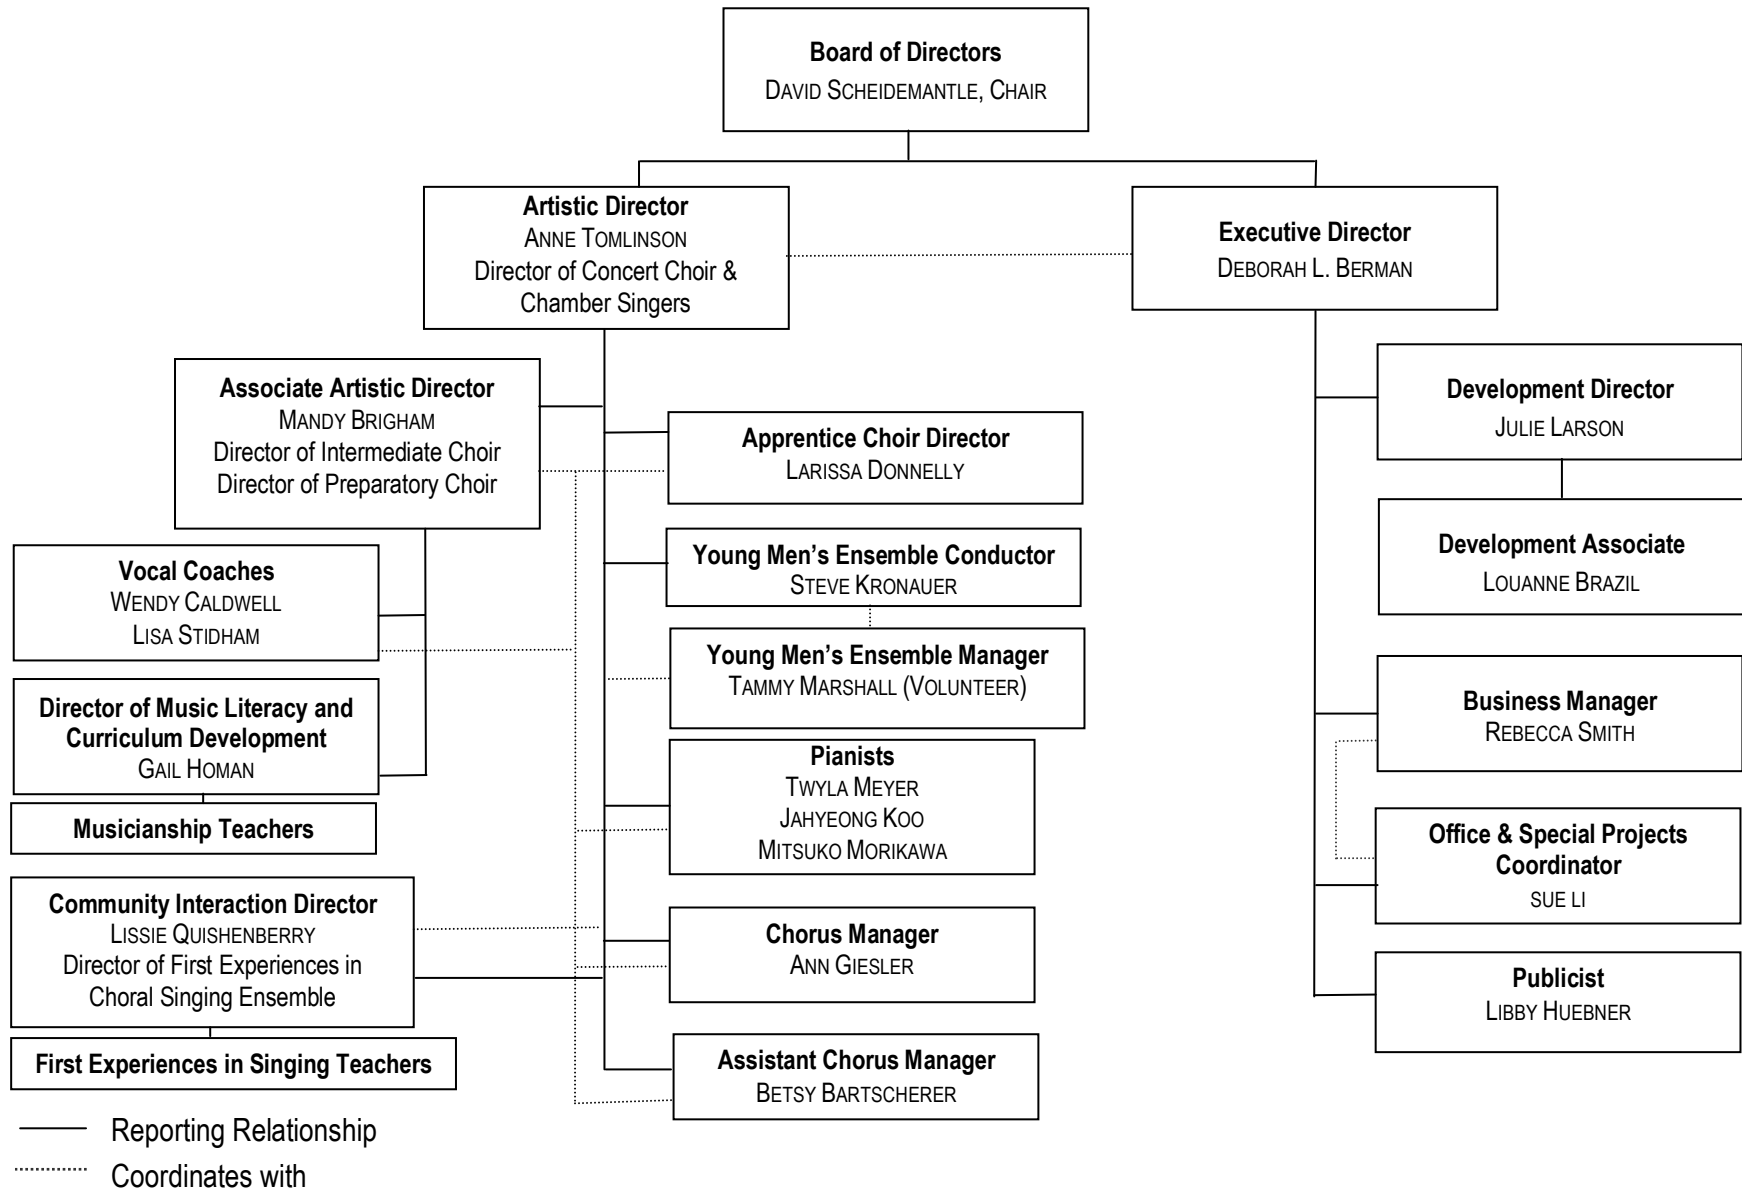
Board of Directors
DAVID SCHEIDEMANTLE, CHAIR

Artistic Director
ANNE TOMLINSON
Director of Concert Choir & Chamber Singers

Executive Director
DEBORAH L. BERMAN

Associate Artistic Director
MANDY BRIGHAM
Director of Intermediate Choir
Director of Preparatory Choir

Apprentice Choir Director
LARISSA DONNELLY

Vocal Coaches
WENDY CALDWELL
LISA STIDHAM

Young Men's Ensemble Conductor
STEVE KRONAUER

Young Men's Ensemble Manager
TAMMY MARSHALL (VOLUNTEER)

Director of Music Literacy and Curriculum Development
GAIL HOMAN

Musicianship Teachers

Pianists
TWYLA MEYER
JAHYEONG KOO
MITSUKO MORIKAWA

Community Interaction Director
LISSIE QUISHENBERRY
Director of First Experiences in Choral Singing Ensemble

Chorus Manager
ANN GIESLER

First Experiences in Singing Teachers

Assistant Chorus Manager
BETSY BARTSCHERER

Development Director
JULIE LARSON

Development Associate
LOUANNE BRAZIL

Business Manager
REBECCA SMITH

Office & Special Projects Coordinator
SUE LI

Publicist
LIBBY HUEBNER

Reporting Relationship
Coordinates with